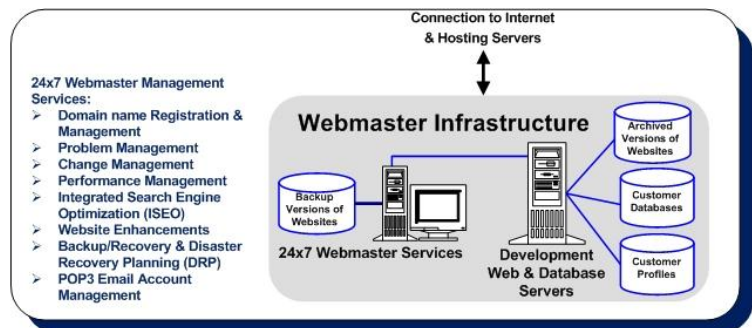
Connection to Internet & Hosting Servers

24x7 Webmaster Management Services:
➢ Domain name Registration & Management
➢ Problem Management
➢ Change Management
➢ Performance Management
➢ Integrated Search Engine Optimization (ISEO)
➢ Website Enhancements
➢ Backup/Recovery & Disaster Recovery Planning (DRP)
➢ POP3 Email Account Management

Webmaster Infrastructure

Backup Versions of Websites

24x7 Webmaster Services

Development Web & Database Servers

Archived Versions of Websites

Customer Databases

Customer Profiles